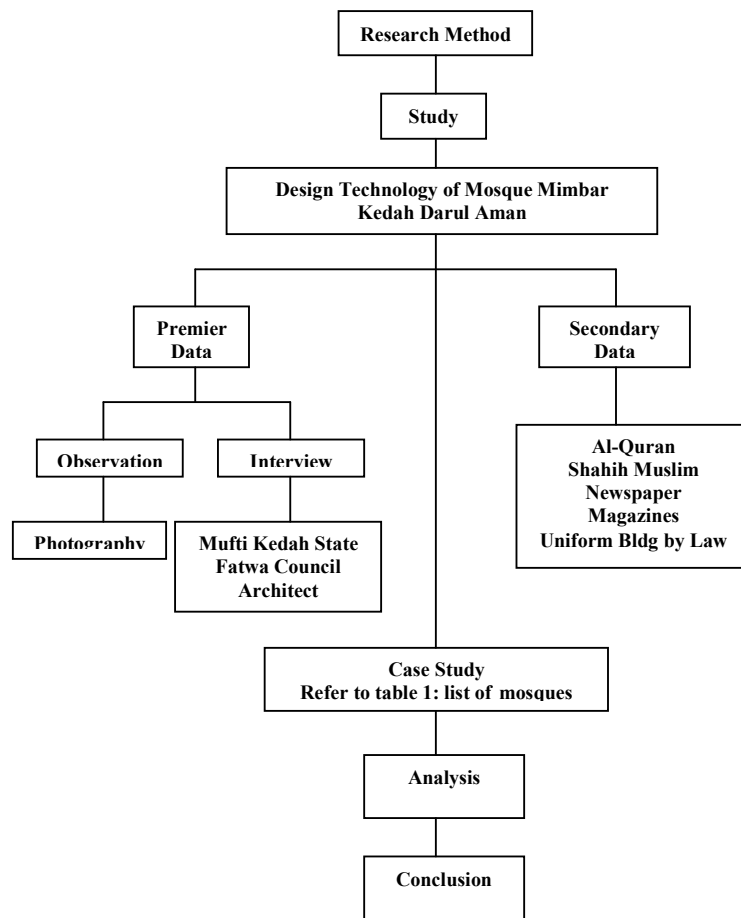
Research Method

Study

Design Technology of Mosque Mimbar
Kedah Darul Aman

Premier Data

Secondary Data

Observation

Interview

Al-Quran
Shahih Muslim
Newspaper
Magazines
Uniform Bldg by Law

Photography

Mufti Kedah State
Fatwa Council
Architect

Case Study
Refer to table 1: list of mosques

Analysis

Conclusion